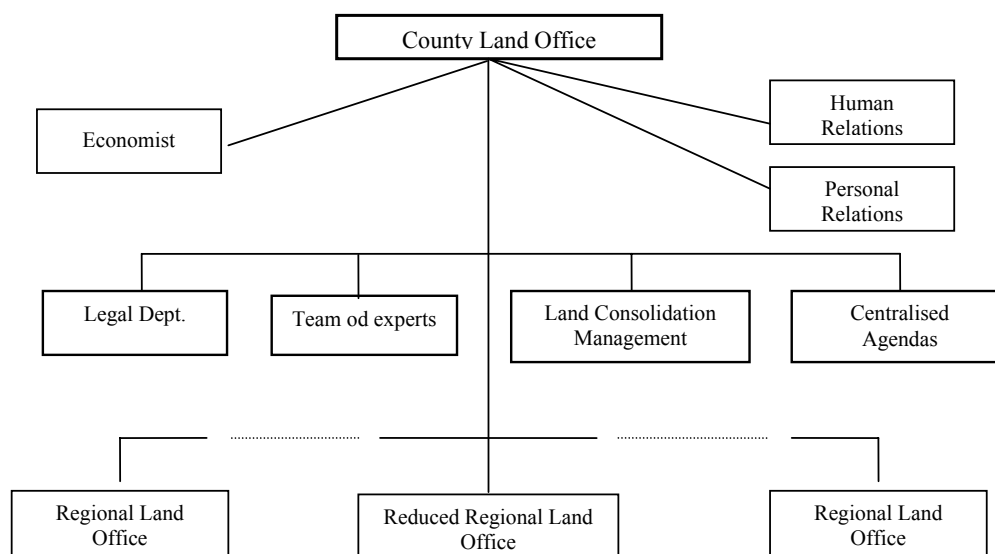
County Land Office

Economist

Human Relations

Personal Relations

Legal Dept.

Team od experts

Land Consolidation Management

Centralised Agendas

Regional Land Office

Reduced Regional Land Office

Regional Land Office